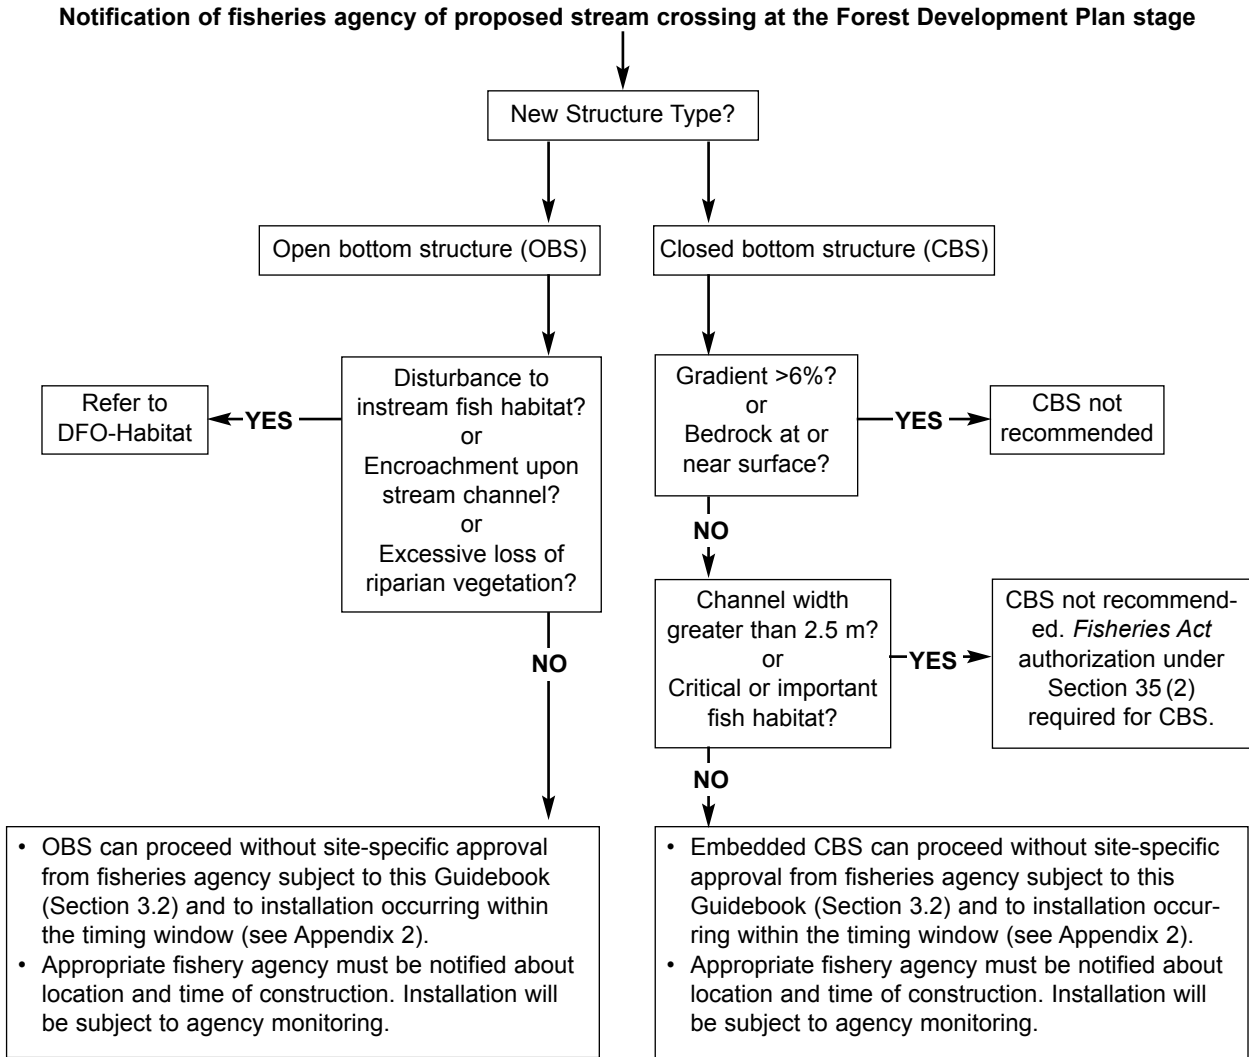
**Notification of fisheries agency of proposed stream crossing at the Forest Development Plan stage**

New Structure Type?

Open bottom structure (OBS)

Closed bottom structure (CBS)

Refer to DFO-Habitat

YES

Disturbance to instream fish habitat? or Encroachment upon stream channel? or Excessive loss of riparian vegetation?

NO

Gradient >6%? or Bedrock at or near surface?

YES

CBS not recommended

NO

Channel width greater than 2.5 m? or Critical or important fish habitat?

YES

CBS not recommended. *Fisheries Act* authorization under Section 35 (2) required for CBS.

NO

• OBS can proceed without site-specific approval from fisheries agency subject to this Guidebook (Section 3.2) and to installation occurring within the timing window (see Appendix 2).
• Appropriate fishery agency must be notified about location and time of construction. Installation will be subject to agency monitoring.

• Embedded CBS can proceed without site-specific approval from fisheries agency subject to this Guidebook (Section 3.2) and to installation occurring within the timing window (see Appendix 2).
• Appropriate fishery agency must be notified about location and time of construction. Installation will be subject to agency monitoring.